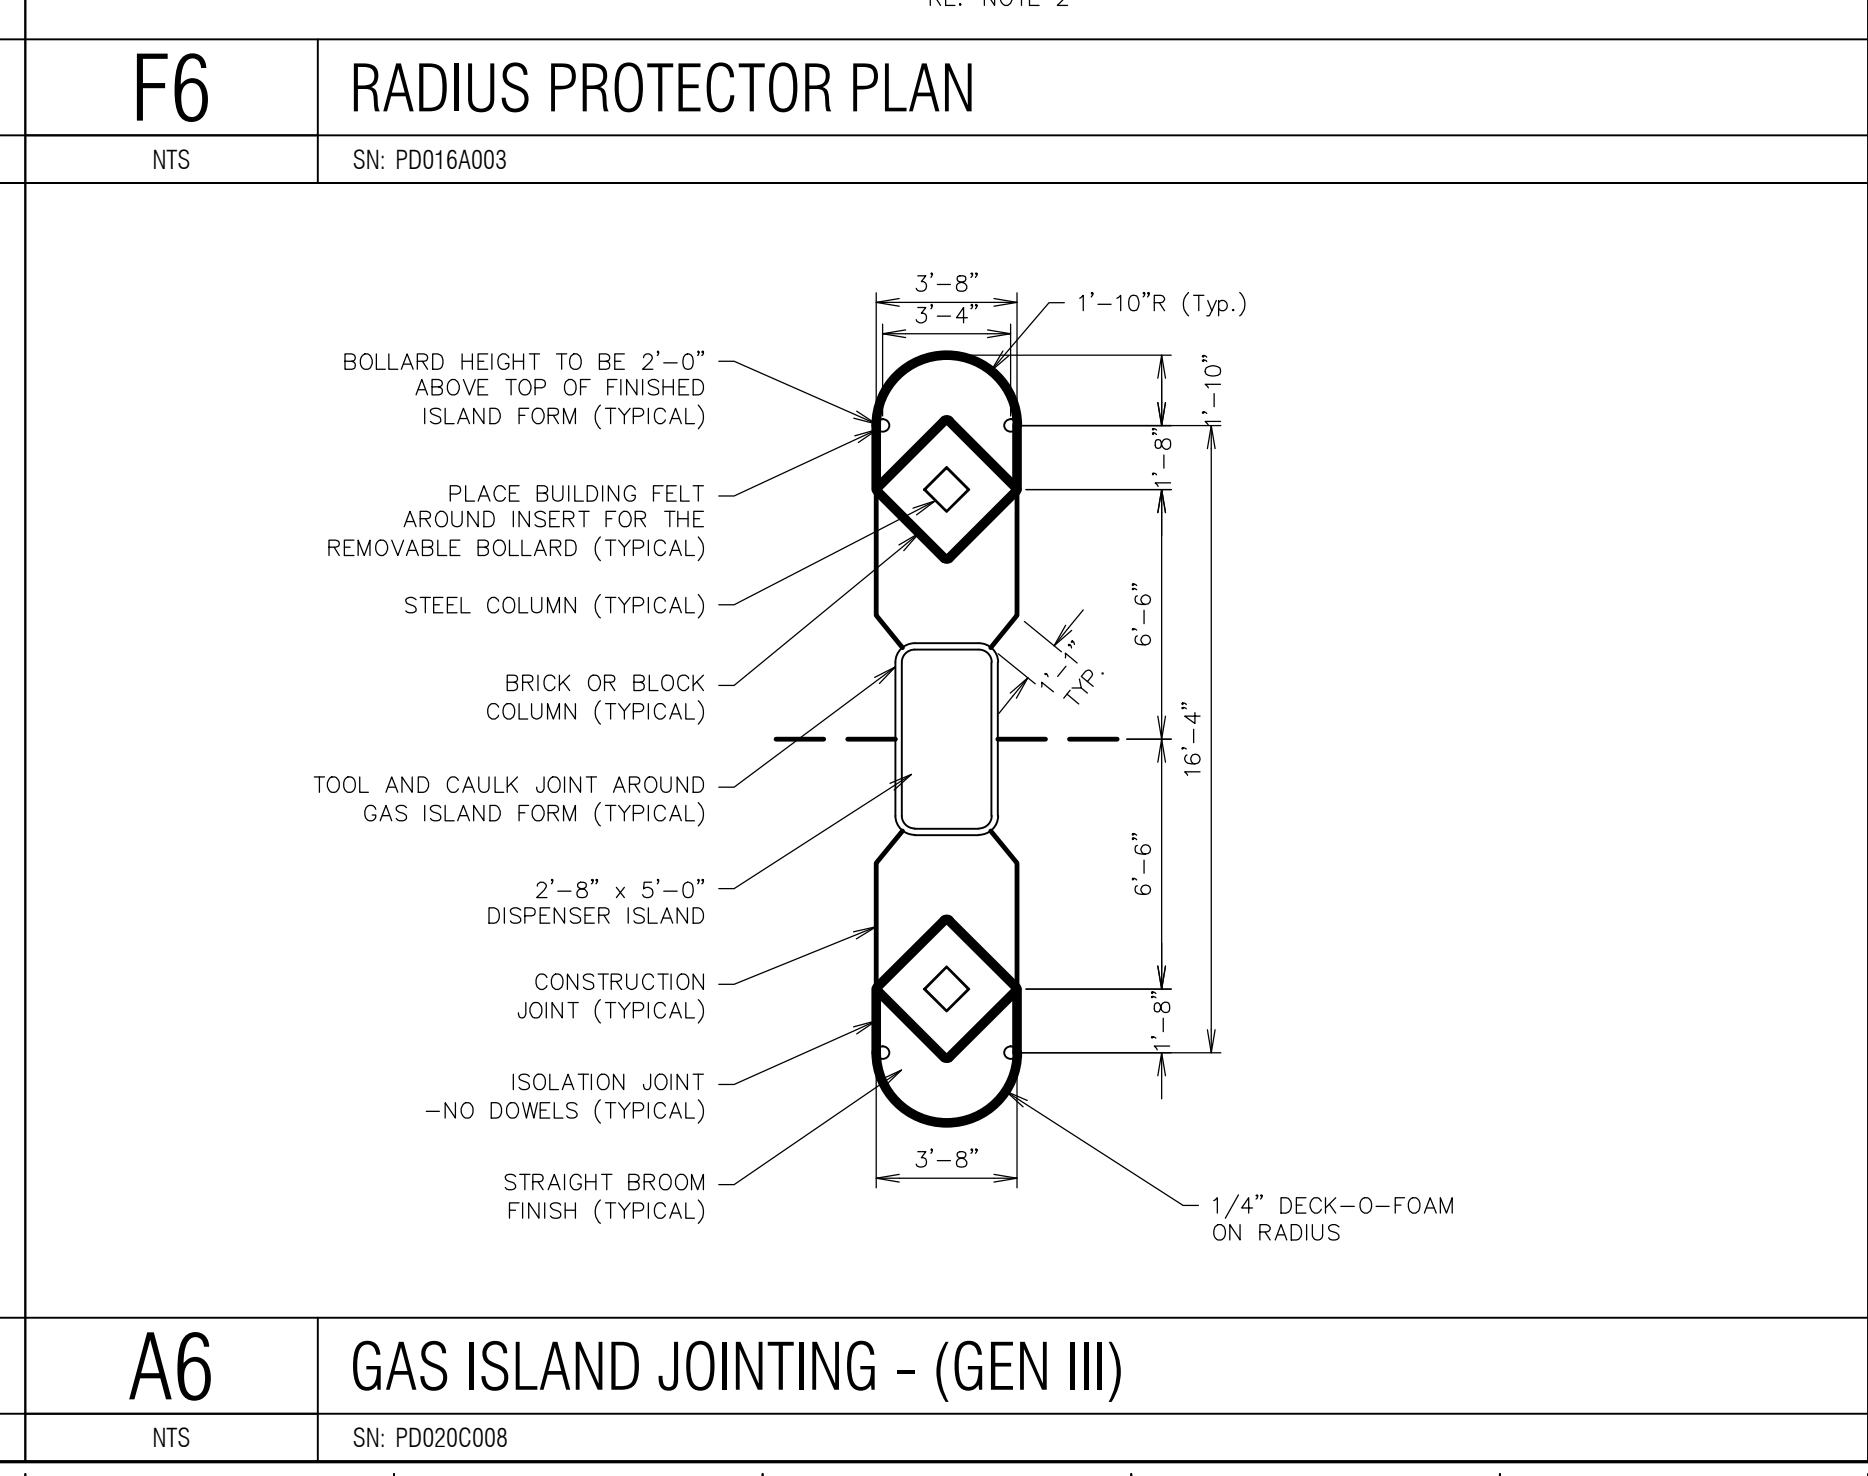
RE: NOTE 2

F6

RADIUS PROTECTOR PLAN

NTS

SN: PD016A003

3'–8"

3'–4"

1'–10"R (Typ.)

BOLLARD HEIGHT TO BE 2'–0" ABOVE TOP OF FINISHED ISLAND FORM (TYPICAL)

PLACE BUILDING FELT AROUND INSERT FOR THE REMOVABLE BOLLARD (TYPICAL)

STEEL COLUMN (TYPICAL)

BRICK OR BLOCK COLUMN (TYPICAL)

TOOL AND CAULK JOINT AROUND GAS ISLAND FORM (TYPICAL)

2'–8" x 5'–0" DISPENSER ISLAND

CONSTRUCTION JOINT (TYPICAL)

ISOLATION JOINT –NO DOWELS (TYPICAL)

STRAIGHT BROOM FINISH (TYPICAL)

1'–10"

1'–8"

6'–6"

1'–1" TYP.

16'–4"

6'–6"

1'–8"

3'–8"

1/4" DECK–O–FOAM ON RADIUS

A6

GAS ISLAND JOINTING - (GEN III)

NTS

SN: PD020C008